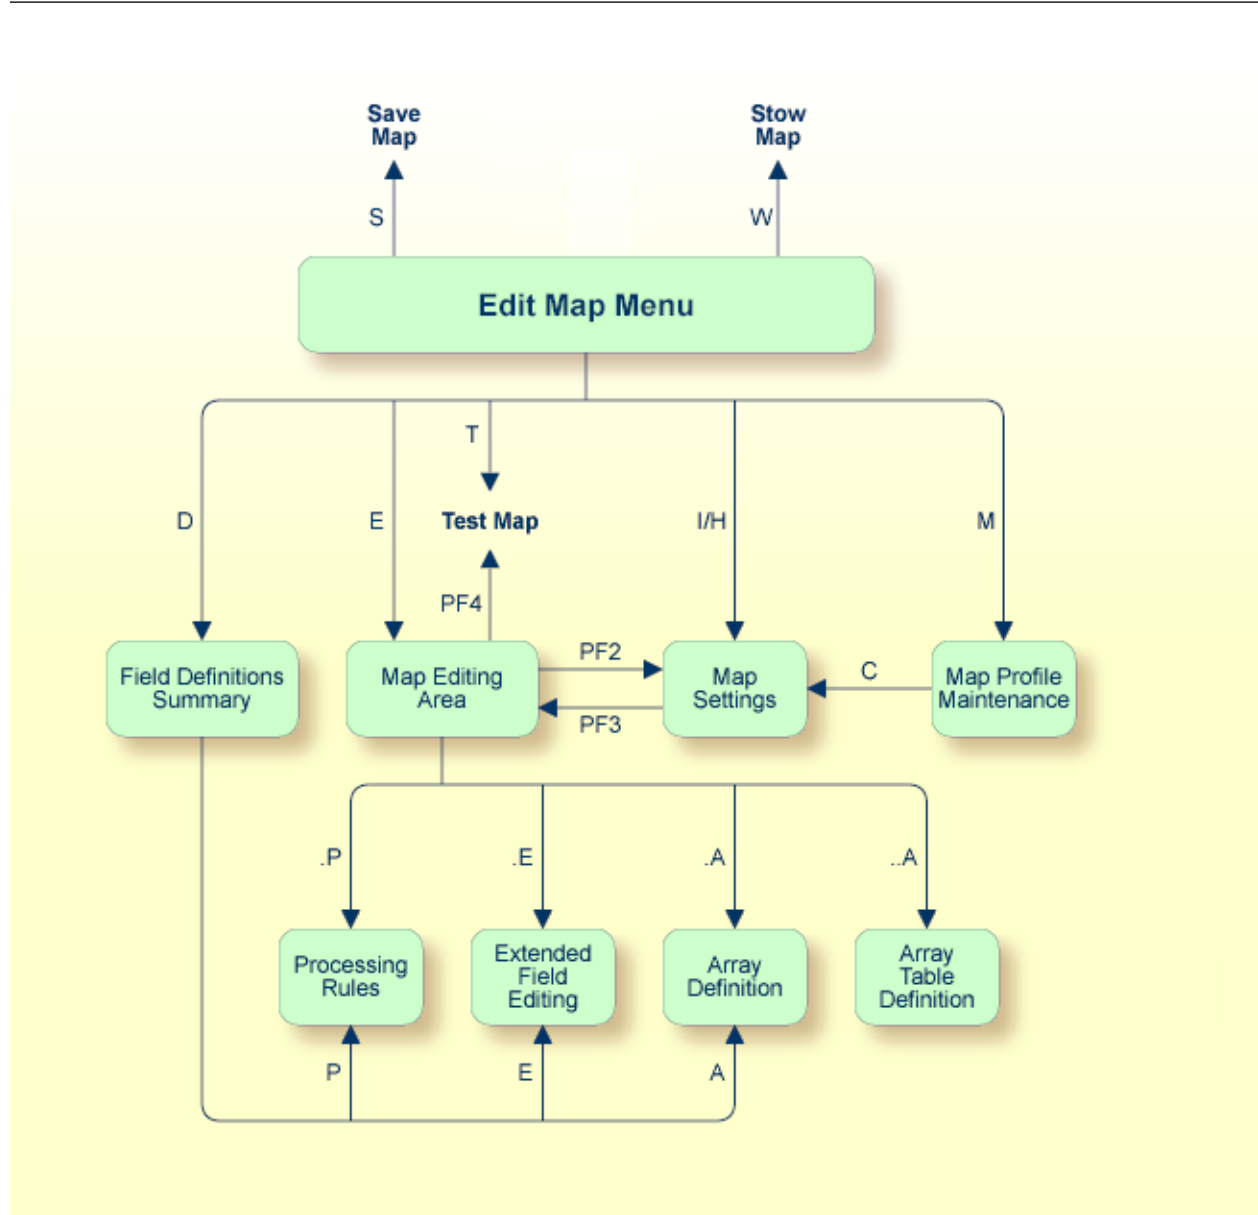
Save Map

Stow Map

S

W

Edit Map Menu

T

D

E

Test Map

I/H

M

PF4

PF2

C

Field Definitions Summary

Map Editing Area

Map Settings

Map Profile Maintenance

PF3

.P

.E

.A

..A

Processing Rules

Extended Field Editing

Array Definition

Array Table Definition

P

E

A